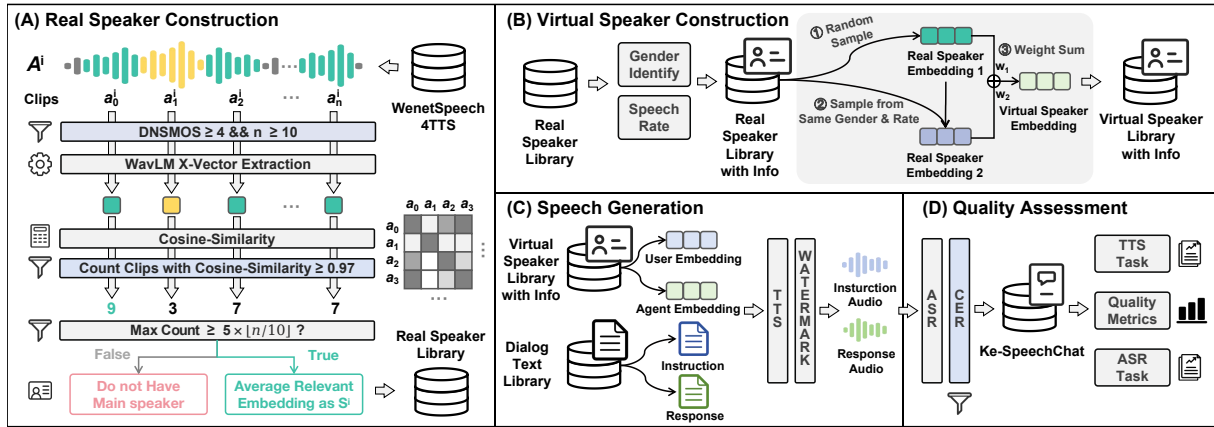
(A) Real Speaker Construction

$A^i$

Clips $a_0^i$ $a_1^i$ $a_2^i$ ... $a_n^i$

WenetSpeech 4TTS

DNSMOS ≥ 4 && n ≥ 10

WavLM X-Vector Extraction

Cosine-Similarity

Count Clips with Cosine-Similarity ≥ 0.97

$a_0$ $a_1$ $a_2$ $a_3$

$a_0$ $a_1$ $a_2$ $a_3$

9 3 7 7

Max Count ≥ $5 \times \lfloor n/10 \rfloor$ ?

False True

Do not Have Main speaker

Average Relevant Embedding as $S^i$

Real Speaker Library

(B) Virtual Speaker Construction

Real Speaker Library

Gender Identify

Speech Rate

Real Speaker Library with Info

① Random Sample

Real Speaker Embedding 1

② Sample from Same Gender & Rate

Real Speaker Embedding 2

③ Weight Sum

$w_1$ $w_2$

Virtual Speaker Embedding

Virtual Speaker Library with Info

(C) Speech Generation

Virtual Speaker Library with Info

User Embedding

Agent Embedding

Dialog Text Library

Instruction

Response

TTS

WATERMARK

Insturction Audio

Response Audio

(D) Quality Assessment

ASR

CER

Ke-SpeechChat

TTS Task

Quality Metrics

ASR Task